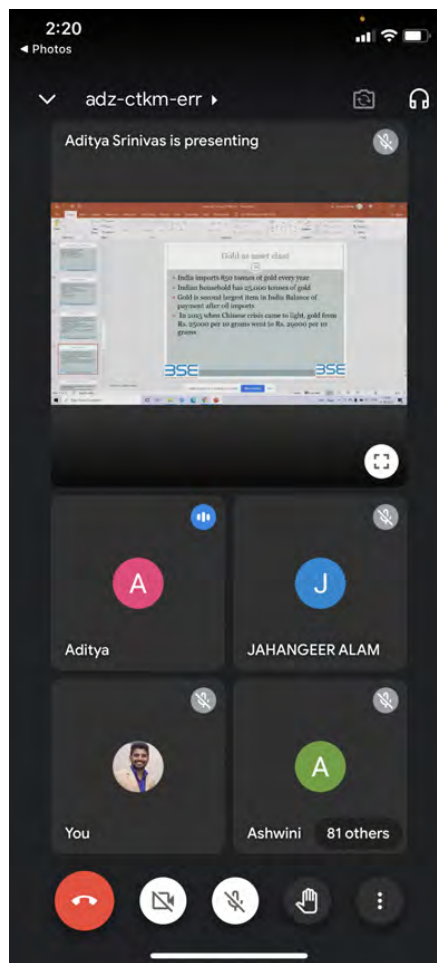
2:20
◂ Photos

adz-ctkm-err ▸

Aditya Srinivas is presenting

Gold as asset class

- India imports 850 tonnes of gold every year
- Indian household has 25,000 tonnes of gold
- Gold is second largest item in India Balance of payment after oil imports
- In 2013 when Chinese crisis came to light, gold from Rs. 25000 per 10 grams went to Rs. 29000 per 10 grams

BSE BSE

A
Aditya

J
JAHANGEER ALAM

You

A
Ashwini

81 others